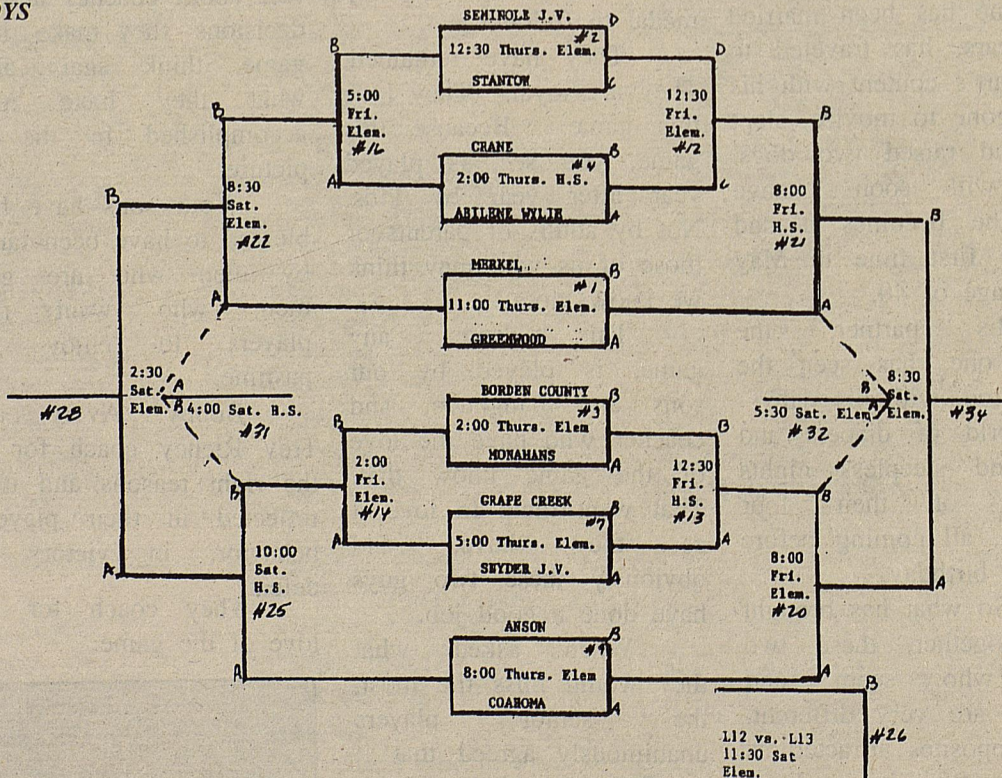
YS

SEMINOLE J.V.
#2
12:30 Thurs. Elem.
STANTON
D
D
C
C
B
5:00 Fri. Elem. #16
A
12:30 Fri. Elem. #12
B
CRANE
#4
2:00 Thurs. H.S.
ABILENE WYLIE
B
A
B
8:30 Sat. Elem. #22
8:00 Fri. H.S. #21
B
MERKEL
#1
11:00 Thurs. Elem.
GREENWOOD
B
A
A
A
2:30 Sat. Elem.
A
B
4:00 Sat. H.S. #31
#28
BORDEN COUNTY
#3
2:00 Thurs. Elem
MONAHANS
B
A
B
8:30 Sat. Elem.
A
5:30 Sat. Elem. #32
#34
2:00 Fri. Elem. #14
B
12:30 Fri. H.S. #13
GRAPE CREEK
#7
5:00 Thurs. Elem.
SNYDER J.V.
A
B
A
B
10:00 Sat. H.S. #25
8:00 Fri. Elem. #20
A
A
ANSON
B
8:00 Thurs. Elem
COAHOMA
A
A
A
B
L12 vs. L13 11:30 Sat Elem.
#26